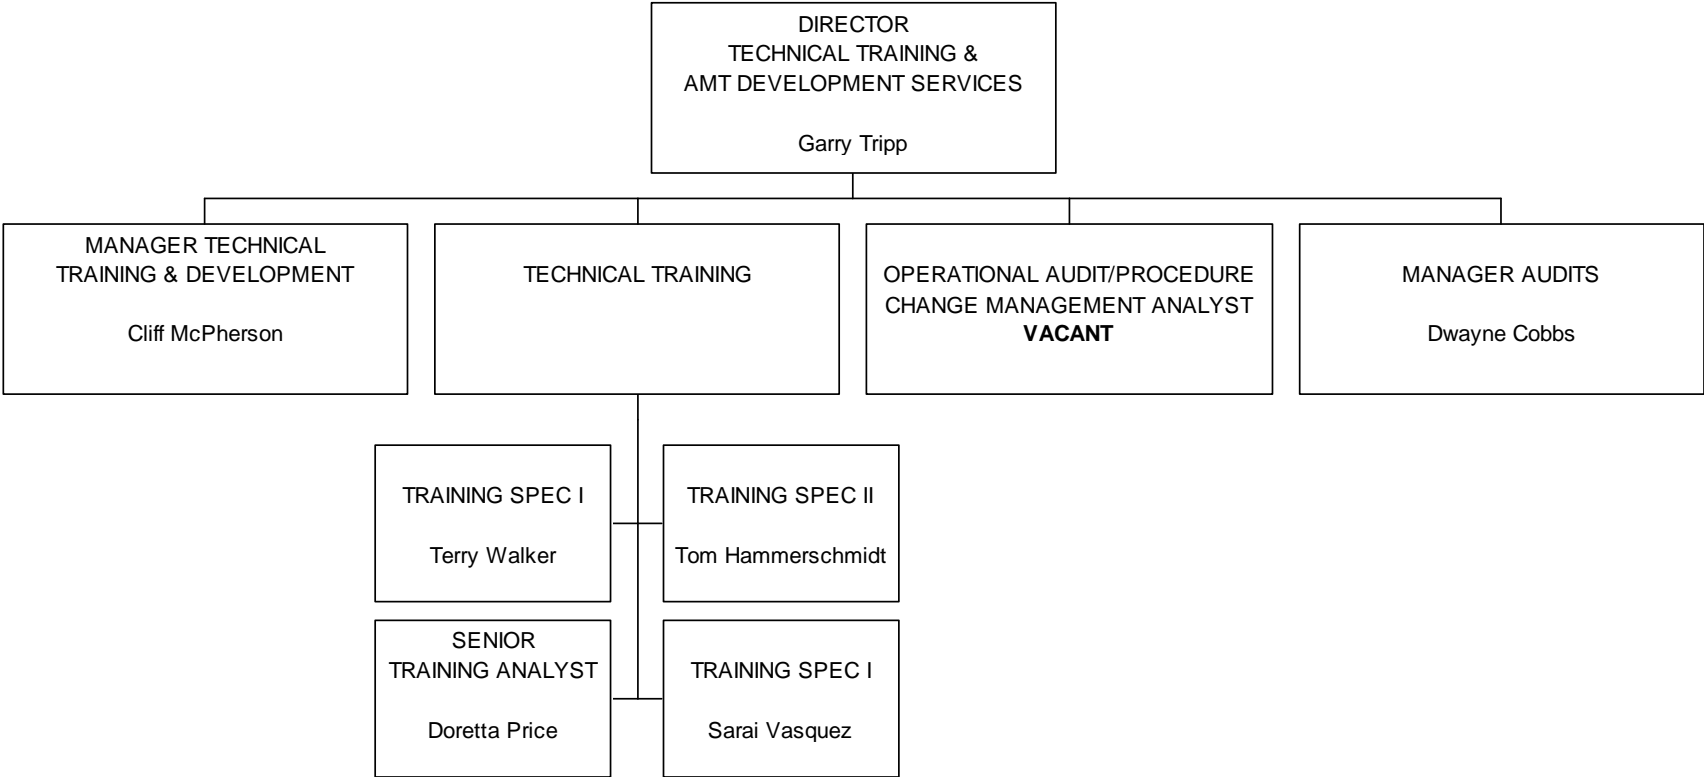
DIRECTOR
TECHNICAL TRAINING &
AMT DEVELOPMENT SERVICES

Garry Tripp

MANAGER TECHNICAL
TRAINING & DEVELOPMENT

Cliff McPherson

TECHNICAL TRAINING

OPERATIONAL AUDIT/PROCEDURE
CHANGE MANAGEMENT ANALYST
**VACANT**

MANAGER AUDITS

Dwayne Cobbs

TRAINING SPEC I

Terry Walker

TRAINING SPEC II

Tom Hammerschmidt

SENIOR
TRAINING ANALYST

Doretta Price

TRAINING SPEC I

Sarai Vasquez